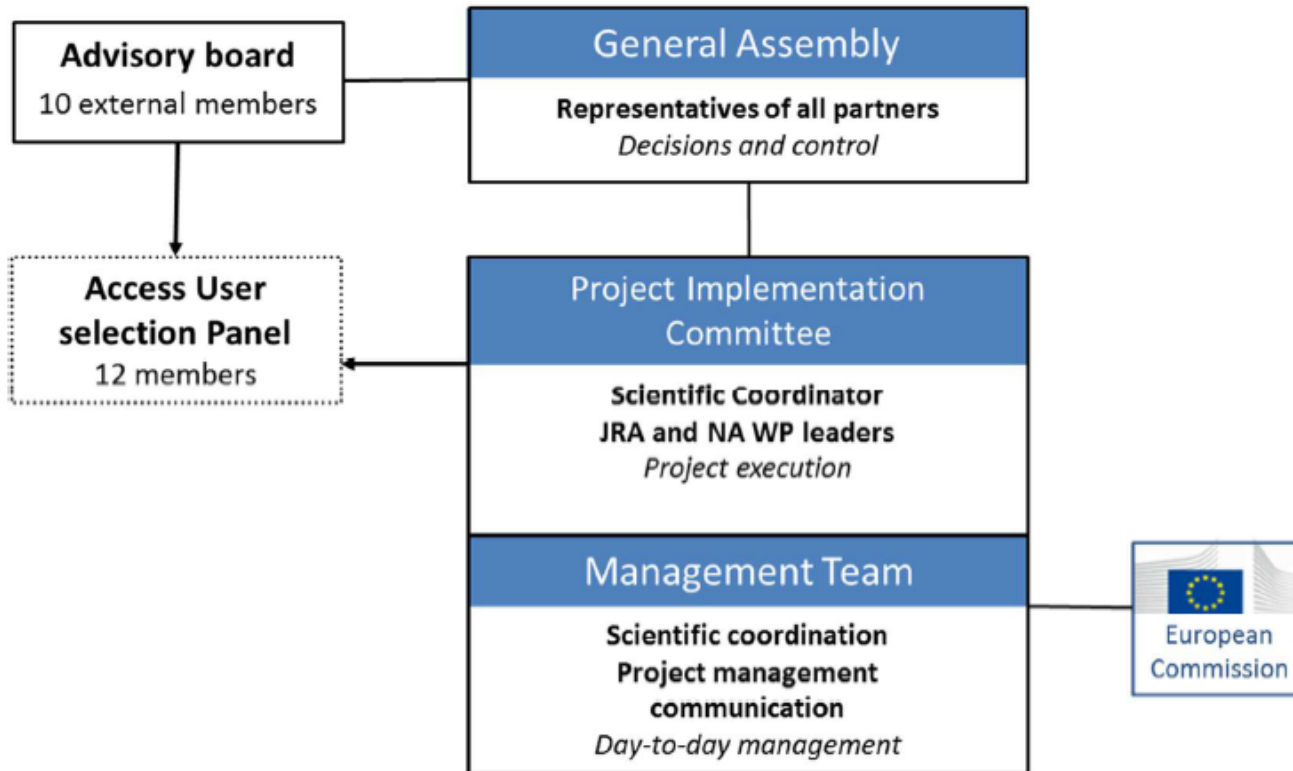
Advisory board
10 external members

General Assembly
Representatives of all partners
Decisions and control

Access User selection Panel
12 members

Project Implementation Committee
Scientific Coordinator
JRA and NA WP leaders
Project execution

Management Team
Scientific coordination
Project management
communication
Day-to-day management

European Commission